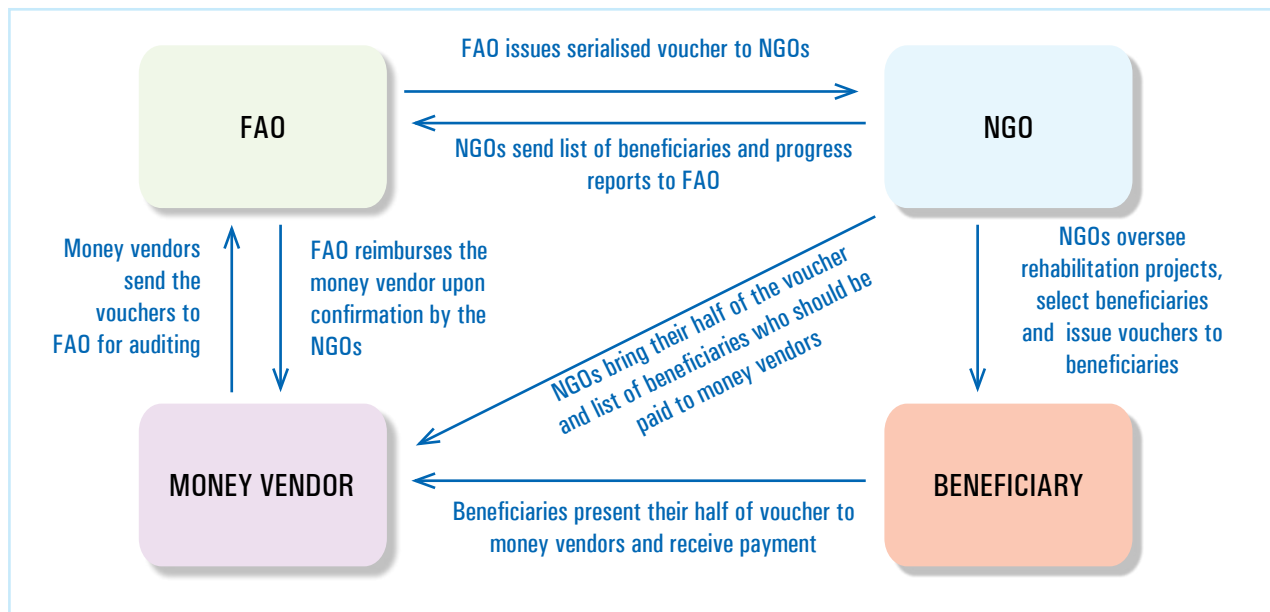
FAO issues serialised voucher to NGOs

FAO

NGOs send list of beneficiaries and progress reports to FAO

NGO

Money vendors send the vouchers to FAO for auditing

FAO reimburses the money vendor upon confirmation by the NGOs

NGOs bring their half of the voucher and list of beneficiaries who should be paid to money vendors

NGOs oversee rehabilitation projects, select beneficiaries and issue vouchers to beneficiaries

MONEY VENDOR

Beneficiaries present their half of voucher to money vendors and receive payment

BENEFICIARY